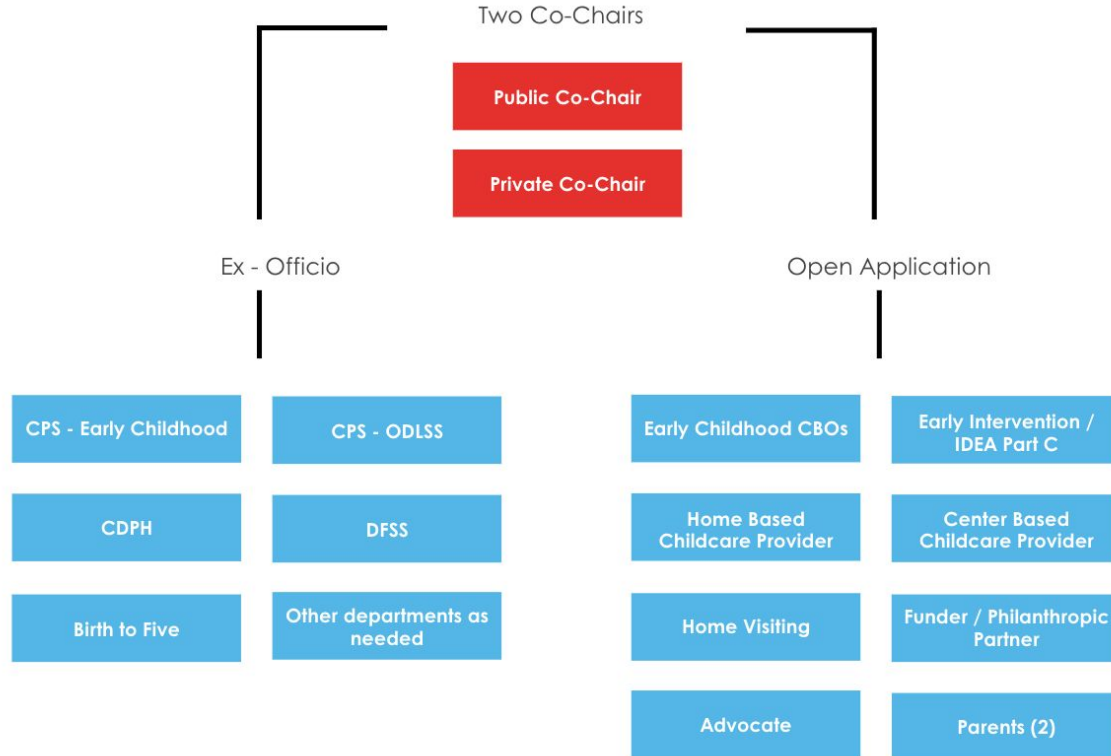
Two Co-Chairs

Public Co-Chair

Private Co-Chair

Ex - Officio

Open Application

CPS - Early Childhood

CPS - ODLSS

CDPH

DFSS

Birth to Five

Other departments as needed

Early Childhood CBOs

Early Intervention / IDEA Part C

Home Based Childcare Provider

Center Based Childcare Provider

Home Visiting

Funder / Philanthropic Partner

Advocate

Parents (2)